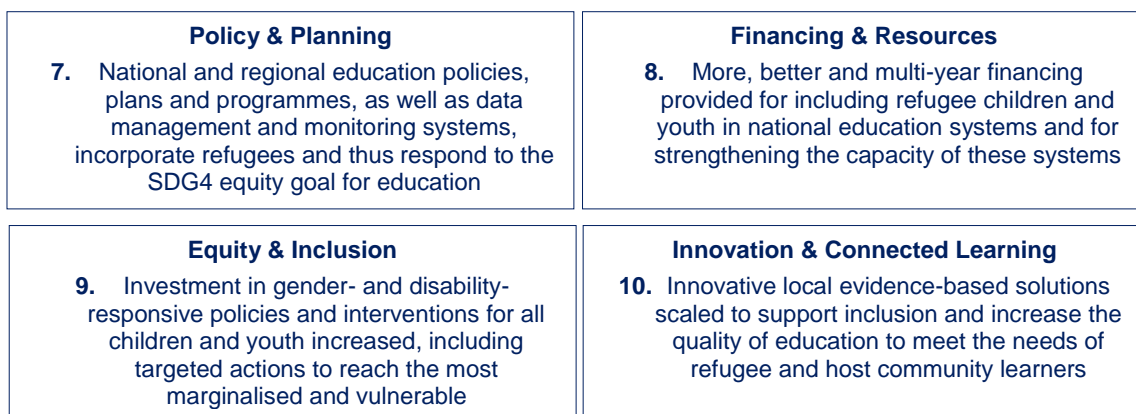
**Policy & Planning**

**7.** National and regional education policies, plans and programmes, as well as data management and monitoring systems, incorporate refugees and thus respond to the SDG4 equity goal for education

**Financing & Resources**

**8.** More, better and multi-year financing provided for including refugee children and youth in national education systems and for strengthening the capacity of these systems

**Equity & Inclusion**

**9.** Investment in gender- and disability-responsive policies and interventions for all children and youth increased, including targeted actions to reach the most marginalised and vulnerable

**Innovation & Connected Learning**

**10.** Innovative local evidence-based solutions scaled to support inclusion and increase the quality of education to meet the needs of refugee and host community learners